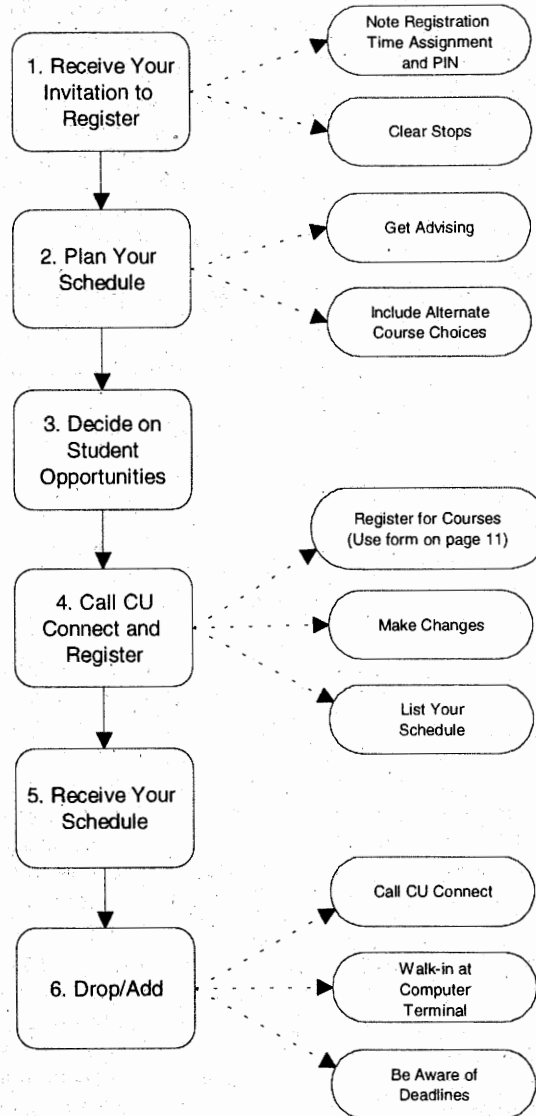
1. Receive Your Invitation to Register

Note Registration Time Assignment and PIN

Clear Stops

2. Plan Your Schedule

Get Advising

Include Alternate Course Choices

3. Decide on Student Opportunities

4. Call CU Connect and Register

Register for Courses (Use form on page 11)

Make Changes

List Your Schedule

5. Receive Your Schedule

6. Drop/Add

Call CU Connect

Walk-in at Computer Terminal

Be Aware of Deadlines